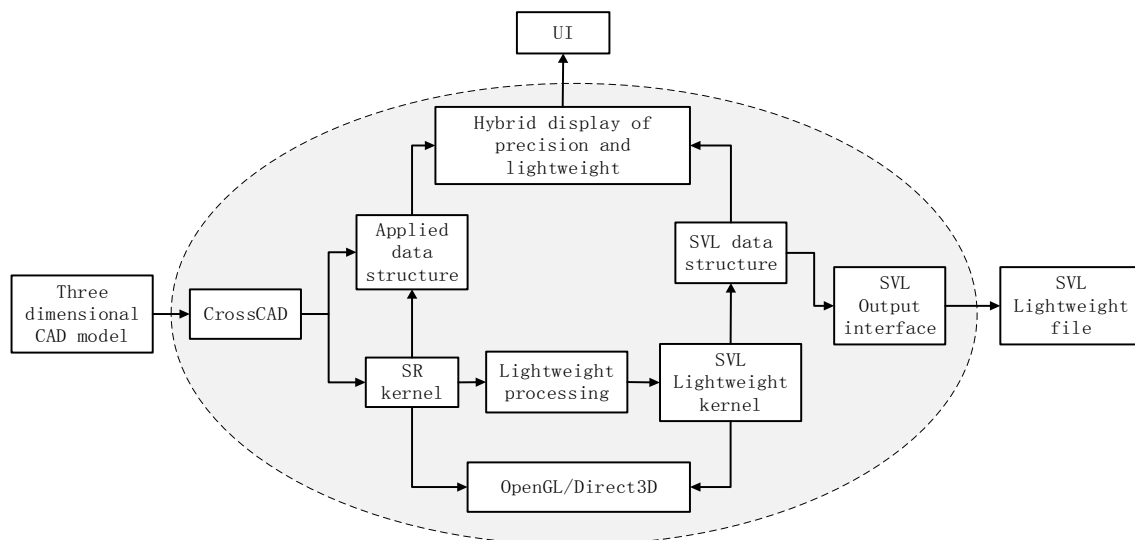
UI

Hybrid display of precision and lightweight

Applied data structure

SVL data structure

Three dimensional CAD model

CrossCAD

SVL Output interface

SVL Lightweight file

SR kernel

Lightweight processing

SVL Lightweight kernel

OpenGL/Direct3D